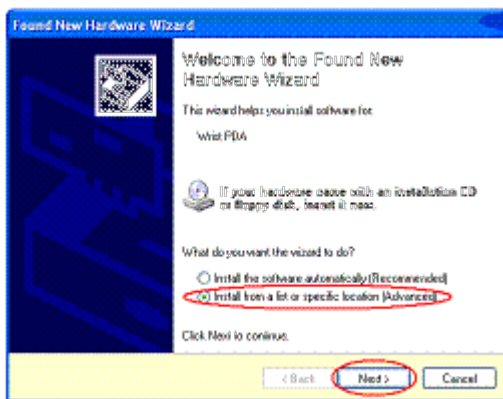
Found New Hardware Wizard

Welcome to the Found New Hardware Wizard

This wizard helps you install software for:

Wrist PDA

If your hardware came with an installation CD or floppy disk, insert it now.

What do you want the wizard to do?

Install the software automatically (Recommended)

Install from a list or specific location (Advanced)

Click Next to continue.

< Back Next > Cancel